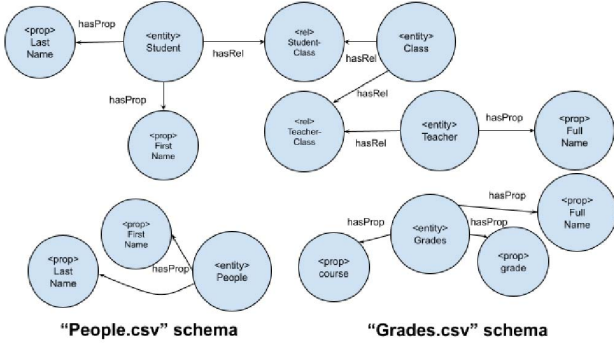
<prop>
Last
Name

hasProp

<entity>
Student

hasRel

<rel>
Student-
Class

hasRel

<entity>
Class

hasProp

<prop>
First
Name

hasRel

<rel>
Teacher-
Class

hasRel

<entity>
Teacher

hasProp

<prop>
Full
Name

<prop>
First
Name

<prop>
Last
Name

hasProp

<entity>
People

hasProp

hasProp

<entity>
Grades

hasProp

<prop>
Full
Name

<prop>
course

<prop>
grade

"People.csv" schema

"Grades.csv" schema